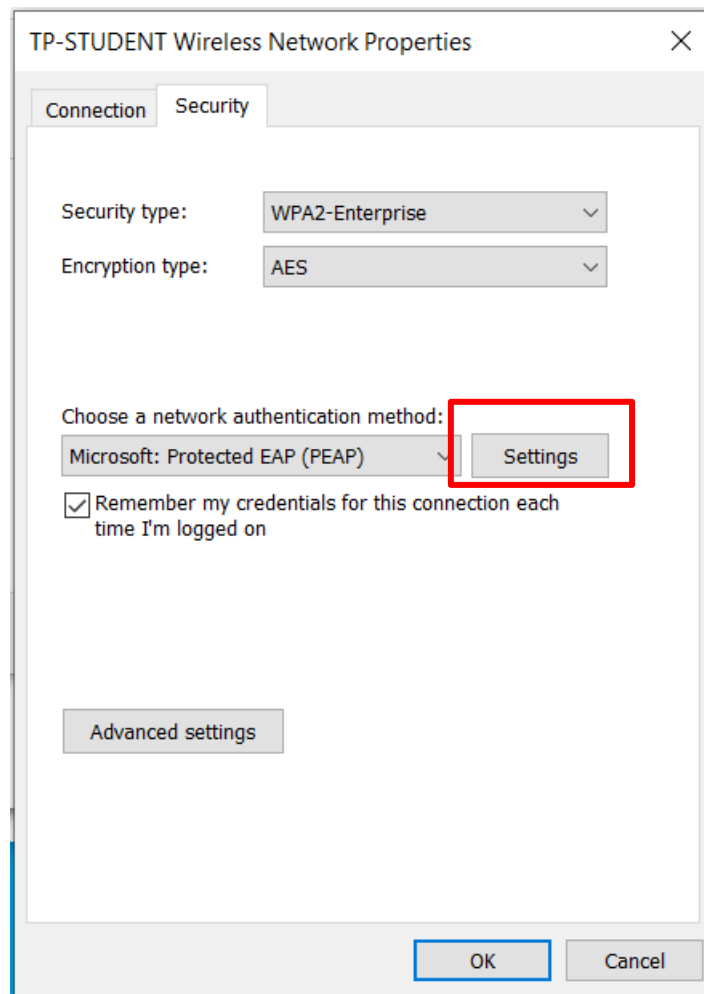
TP-STUDENT Wireless Network Properties

×

Connection

Security

Security type:

WPA2-Enterprise

Encryption type:

AES

Choose a network authentication method:

Microsoft: Protected EAP (PEAP)

Settings

Remember my credentials for this connection each time I'm logged on

Advanced settings

OK

Cancel